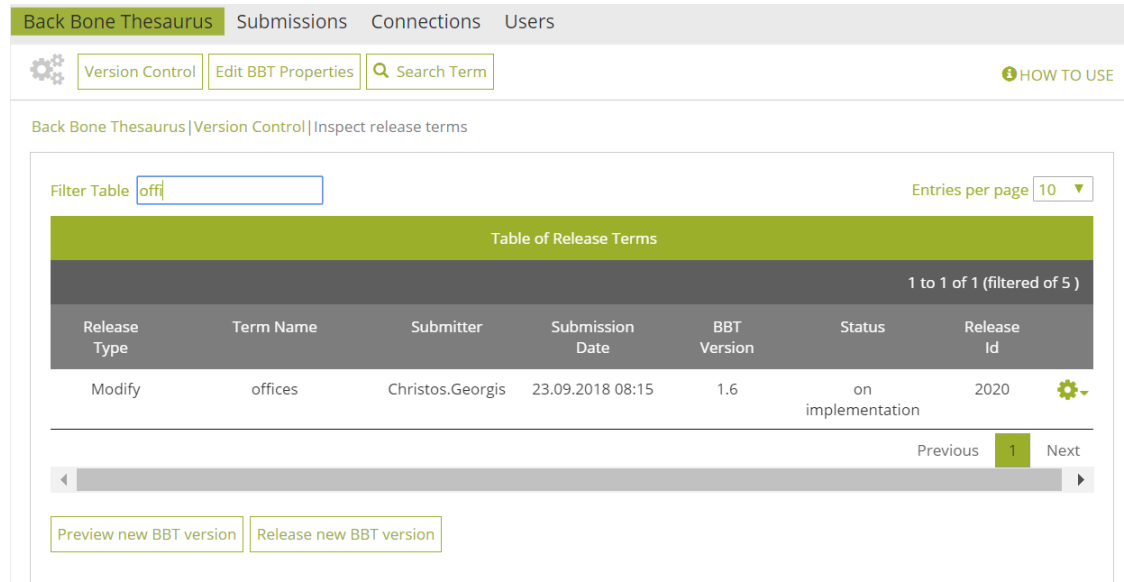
Back Bone Thesaurus Submissions Connections Users

Version Control Edit BBT Properties Search Term

HOW TO USE

Back Bone Thesaurus|Version Control|Inspect release terms

Filter Table offi

Entries per page 10

Table of Release Terms

1 to 1 of 1 (filtered of 5 )

| Release Type | Term Name | Submitter | Submission Date | BBT Version | Status | Release Id |
|---|---|---|---|---|---|---|
| Modify | offices | Christos.Georgis | 23.09.2018 08:15 | 1.6 | on implementation | 2020 |

Previous 1 Next

Preview new BBT version Release new BBT version